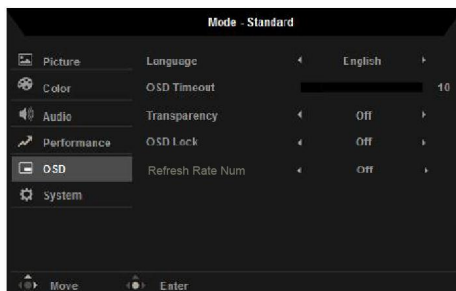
Mode - Standard

Picture
Color
Audio
Performance
OSD
System

| | | |
|---|---|---|
| Language | ◂ English ▸ | |
| OSD Timeout | | 10 |
| Transparency | ◂ Off ▸ | |
| OSD Lock | ◂ Off ▸ | |
| Refresh Rate Num | ◂ Off ▸ | |

Move Enter